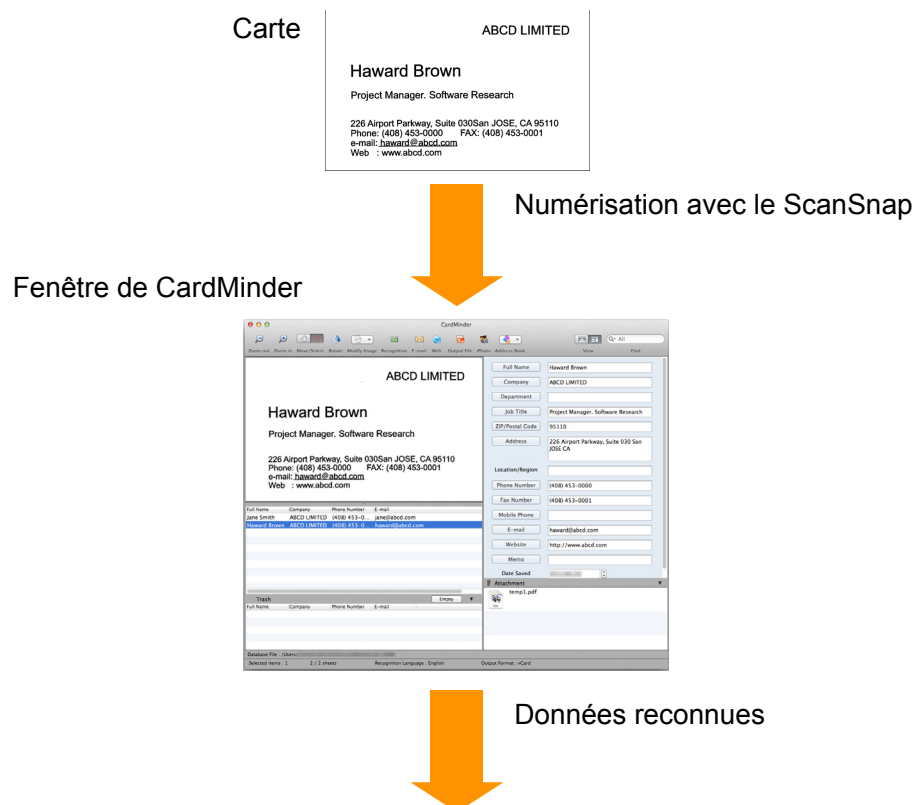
Carte

ABCD LIMITED

Haward Brown

Project Manager. Software Research

226 Airport Parkway, Suite 030San JOSE, CA 95110
Phone: (408) 453-0000 FAX: (408) 453-0001
e-mail: haward@abcd.com
Web : www.abcd.com

Numérisation avec le ScanSnap

Fenêtre de CardMinder

CardMinder

Zoom out Zoom in Move/Select Rotate Modify Image Recognition E-mail Web Output File Photo Address Book View Find

ABCD LIMITED

Haward Brown

Project Manager. Software Research

226 Airport Parkway, Suite 030San JOSE, CA 95110
Phone: (408) 453-0000 FAX: (408) 453-0001
e-mail: haward@abcd.com
Web : www.abcd.com

| Full Name | Company | Phone Number | E-mail |
|---|---|---|---|
| Jane Smith | ABCD LIMITED | (408) 453-0... | jane@abcd.com |
| Haward Brown | ABCD LIMITED | (408) 453-0... | haward@abcd.com |

Trash Empty

| Full Name | Company | Phone Number | E-mail |
|---|---|---|---|

| Full Name | Haward Brown |
|---|---|
| Company | ABCD LIMITED |
| Department | |
| Job Title | Project Manager. Software Research |
| ZIP/Postal Code | 95110 |
| Address | 226 Airport Parkway, Suite 030 San JOSE CA |
| Location/Region | |
| Phone Number | (408) 453-0000 |
| Fax Number | (408) 453-0001 |
| Mobile Phone | |
| E-mail | haward@abcd.com |
| Website | http://www.abcd.com |
| Memo | |
| Date Saved | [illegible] |

Attachment
temp1.pdf

Database File : /Users/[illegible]
Selected Items : 1 2 / 2 sheets Recognition Language : English Output Format : vCard

Données reconnues